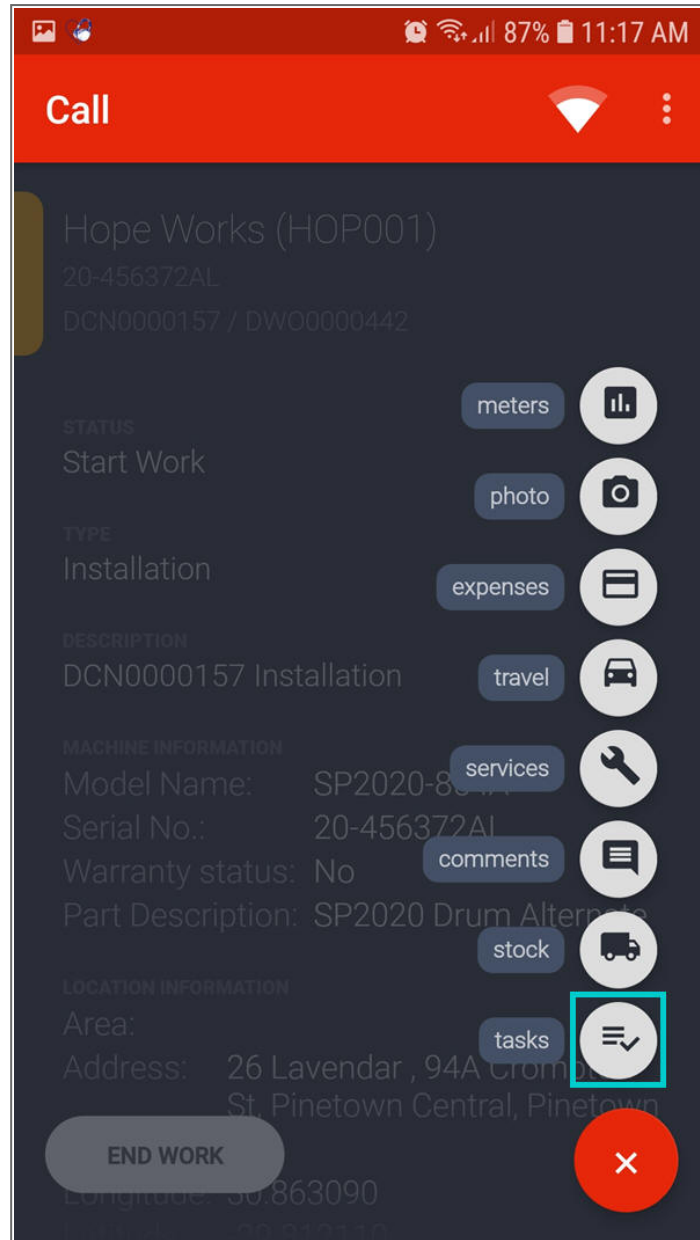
87% 11:17 AM

Call

Hope Works (HOP001)
20-456372AL
DCN0000157 / DWO0000442

STATUS
Start Work

TYPE
Installation

DESCRIPTION
DCN0000157 Installation

MACHINE INFORMATION
Model Name: SP2020-8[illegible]
Serial No.: 20-456372AL
Warranty status: No
Part Description: SP2020 Drum Alternate

LOCATION INFORMATION
Area:
Address: 26 Lavendar , 94A Cromb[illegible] St, Pinetown Central, Pinetown

Longitude: 30.863090
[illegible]

meters
photo
expenses
travel
services
comments
stock
tasks

END WORK

×